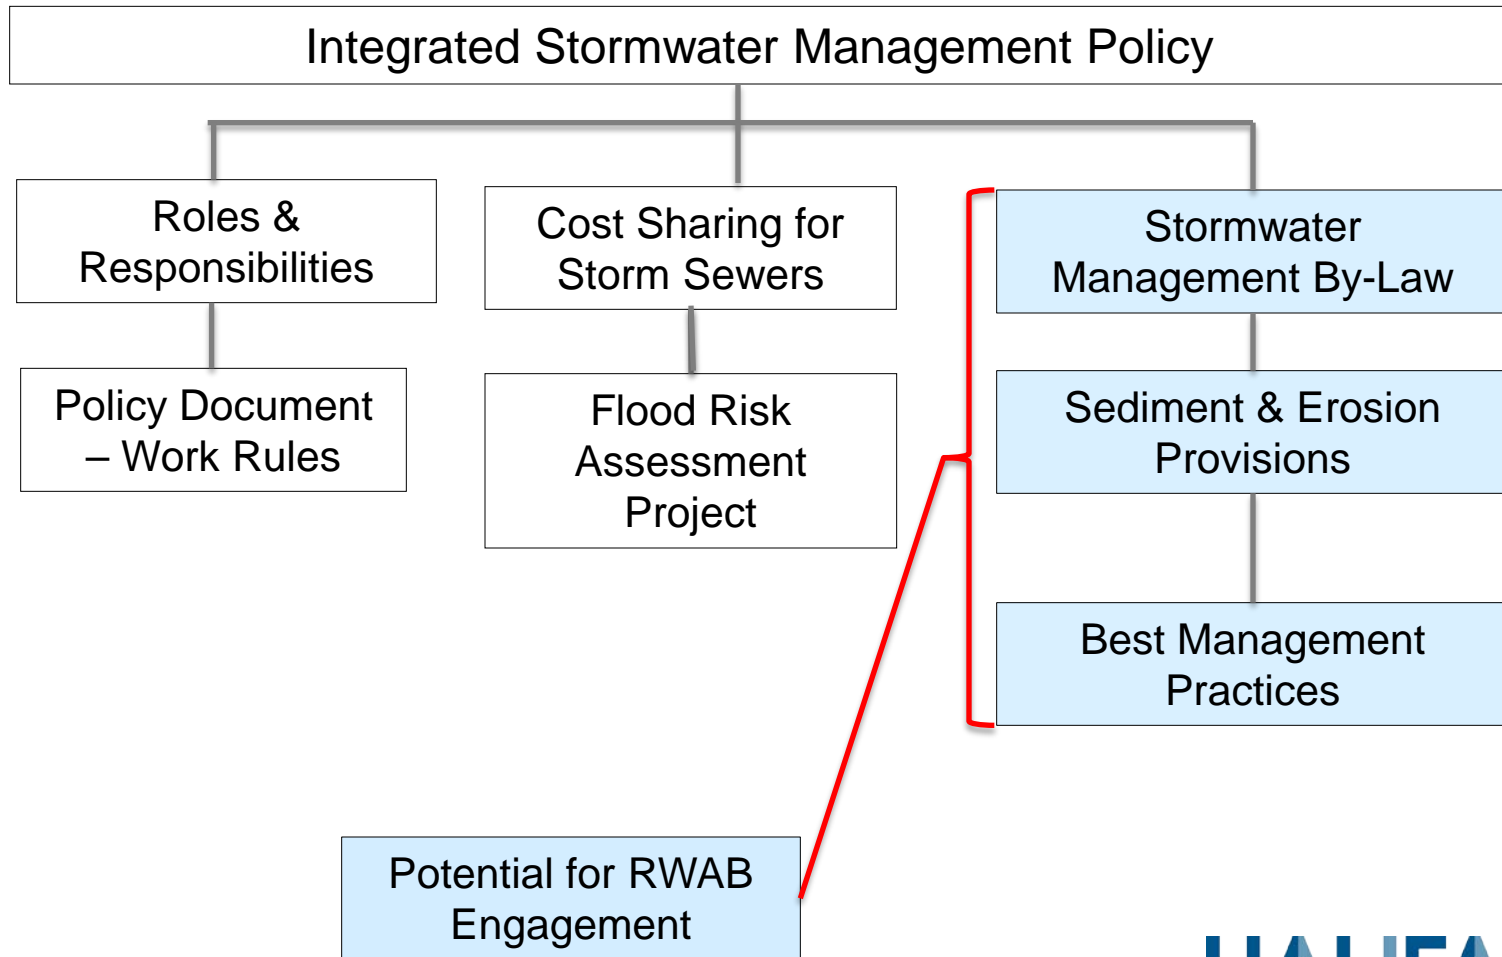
Integrated Stormwater Management Policy

Roles & Responsibilities

Policy Document – Work Rules

Cost Sharing for Storm Sewers

Flood Risk Assessment Project

Stormwater Management By-Law

Sediment & Erosion Provisions

Best Management Practices

Potential for RWAB Engagement

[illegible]